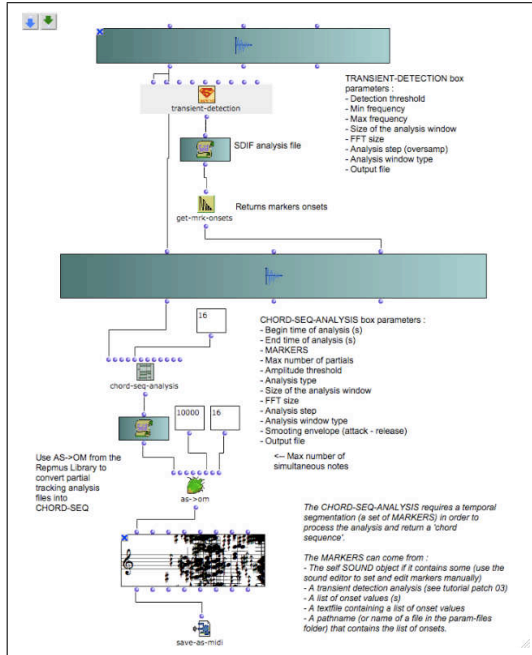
TRANSIENT-DETECTION box parameters :
- Detection threshold
- Min frequency
- Max frequency
- Size of the analysis window
- FFT size
- Analysis step (oversamp)
- Analysis window type
- Output file

transient-detection

SDIF analysis file

Returns markers onsets

get-mrk-onsets

16

CHORD-SEQ-ANALYSIS box parameters :
- Begin time of analysis (s)
- End time of analysis (s)
- MARKERS
- Max number of partials
- Amplitude threshold
- Analysis type
- Size of the analysis window
- FFT size
- Analysis step
- Analysis window type
- Smooting envelope (attack - release)
- Output file

chord-seq-analysis

10000

16

<-- Max number of simultaneous notes

Use AS->OM from the Repmus Library to convert partial tracking analysis files into CHORD-SEQ

as->om

The CHORD-SEQ-ANALYSIS requires a temporal segmentation (a set of MARKERS) in order to process the analysis and return a 'chord sequence'.

The MARKERS can come from :
- The self SOUND object if it contains some (use the sound editor to set and edit markers manually)
- A transient detection analysis (see tutorial patch 03)
- A list of onset values (s)
- A textfile containing a list of onset values
- A pathname (or name of a file in the param-files folder) that contains the list of onsets.

save-as-midi